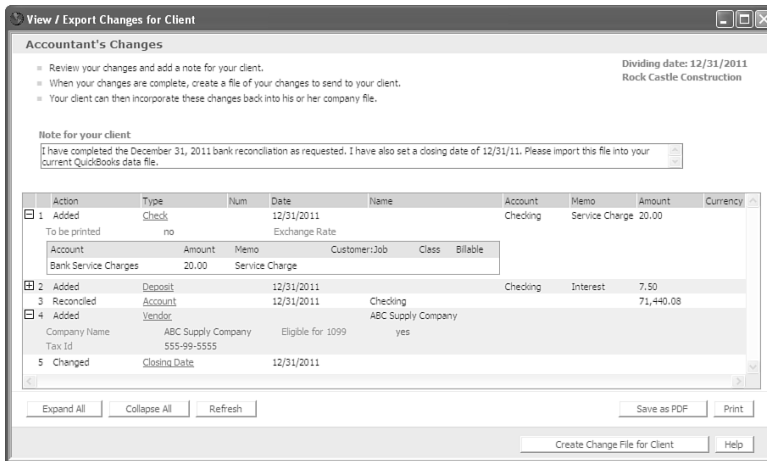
View / Export Changes for Client

Accountant's Changes

- Review your changes and add a note for your client.
- When your changes are complete, create a file of your changes to send to your client.
- Your client can then incorporate these changes back into his or her company file.

Dividing date: 12/31/2011
Rock Castle Construction

Note for your client

I have completed the December 31, 2011 bank reconciliation as requested. I have also set a closing date of 12/31/11. Please import this file into your current QuickBooks data file.

| | Action | Type | Num | Date | Name | Account | Memo | Amount | Currency |
|---|---|---|---|---|---|---|---|---|---|
| 1 | Added | Check | | 12/31/2011 | | Checking | Service Charge | 20.00 | |
| | To be printed | no | | Exchange Rate | | | | | |

| Account | Amount | Memo | Customer:Job | Class | Billable |
|---|---|---|---|---|---|
| Bank Service Charges | 20.00 | Service Charge | | | |

| | Action | Type | Num | Date | Name | Account | Memo | Amount | Currency |
|---|---|---|---|---|---|---|---|---|---|
| 2 | Added | Deposit | | 12/31/2011 | | Checking | Interest | 7.50 | |
| 3 | Reconciled | Account | | 12/31/2011 | Checking | | | 71,440.08 | |
| 4 | Added | Vendor | | | ABC Supply Company | | | | |
| | Company Name | ABC Supply Company | | Eligible for 1099 | yes | | | | |
| | Tax Id | 555-99-5555 | | | | | | | |
| 5 | Changed | Closing Date | | 12/31/2011 | | | | | |

Expand All Collapse All Refresh Save as PDF Print

Create Change File for Client Help